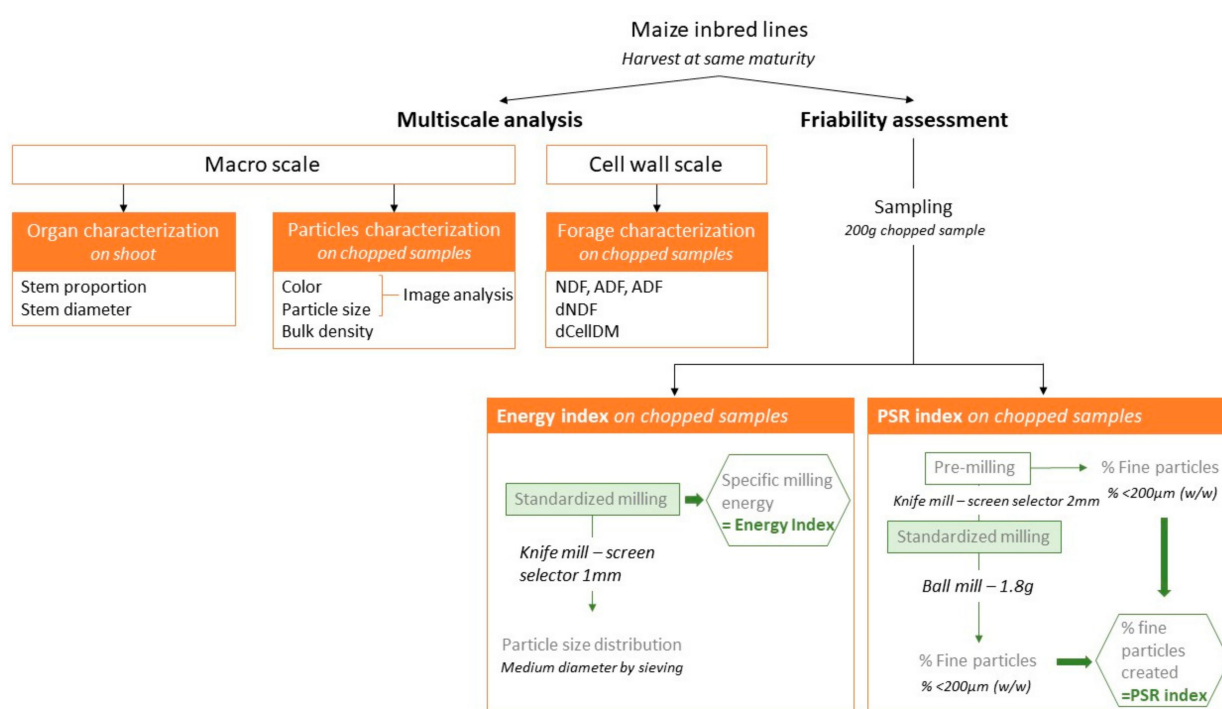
Maize inbred lines
*Harvest at same maturity*

**Multiscale analysis**

**Friability assessment**

Macro scale

Cell wall scale

Organ characterization
*on shoot*

Stem proportion
Stem diameter

Particles characterization
*on chopped samples*

Color
Particle size
Bulk density

Image analysis

Forage characterization
*on chopped samples*

NDF, ADF, ADF
dNDF
dCellDM

Sampling
*200g chopped sample*

**Energy index** *on chopped samples*

Standardized milling

Specific milling energy
**= Energy Index**

*Knife mill – screen selector 1mm*

Particle size distribution
*Medium diameter by sieving*

**PSR index** *on chopped samples*

Pre-milling

% Fine particles
*% <200µm (w/w)*

*Knife mill – screen selector 2mm*

Standardized milling

*Ball mill – 1.8g*

% Fine particles
*% <200µm (w/w)*

% fine particles created
**=PSR index**